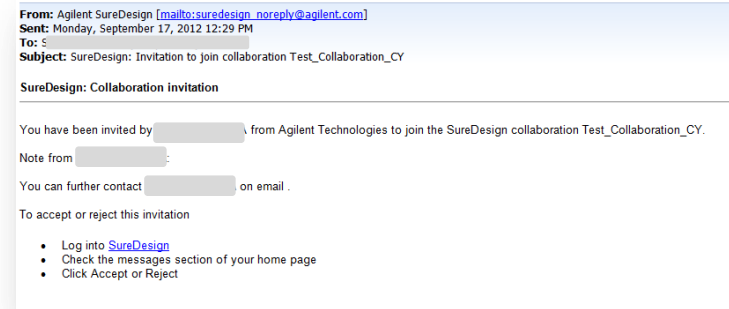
**From:** Agilent SureDesign [mailto:suredesign_noreply@agilent.com]
**Sent:** Monday, September 17, 2012 12:29 PM
**To:** S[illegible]
**Subject:** SureDesign: Invitation to join collaboration Test_Collaboration_CY

**SureDesign: Collaboration invitation**

You have been invited by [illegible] from Agilent Technologies to join the SureDesign collaboration Test_Collaboration_CY.

Note from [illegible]:

You can further contact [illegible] on email .

To accept or reject this invitation

- Log into SureDesign
- Check the messages section of your home page
- Click Accept or Reject